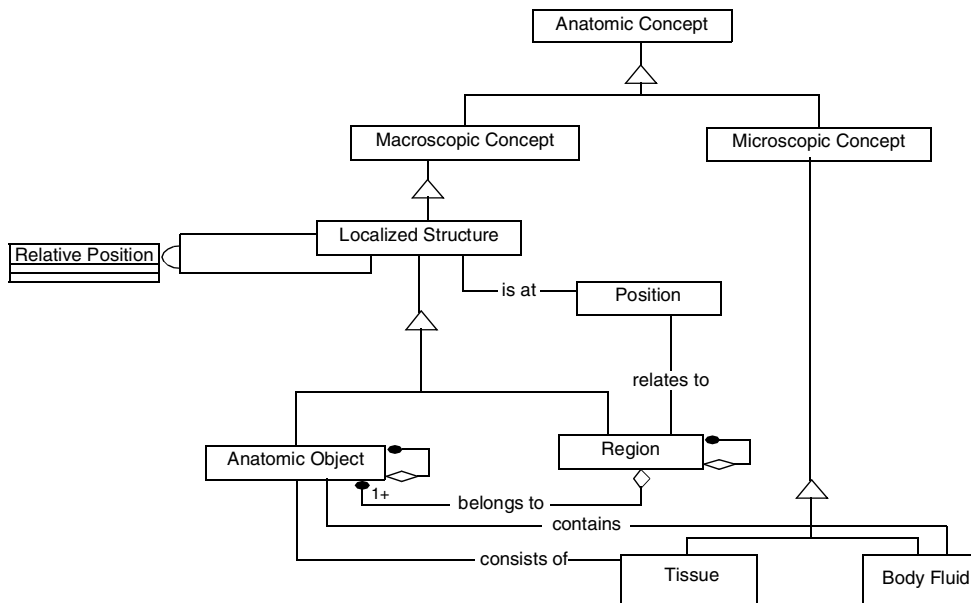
Anatomic Concept

Macroscopic Concept

Microscopic Concept

Relative Position

Localized Structure

is at

Position

relates to

Anatomic Object

Region

1+

belongs to

contains

consists of

Tissue

Body Fluid